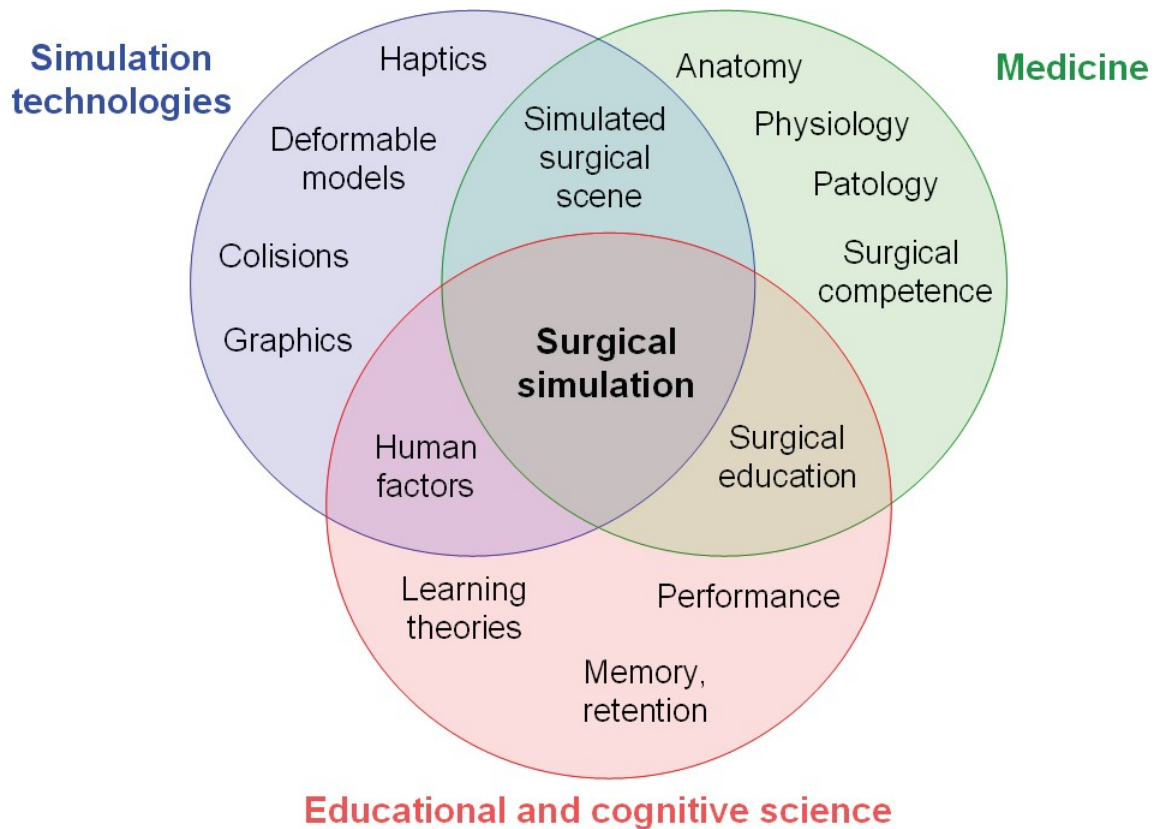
Simulation technologies

Haptics

Deformable models

Colisions

Graphics

Medicine

Anatomy

Physiology

Patology

Surgical competence

Simulated surgical scene

Surgical simulation

Human factors

Surgical education

Learning theories

Performance

Memory, retention

Educational and cognitive science